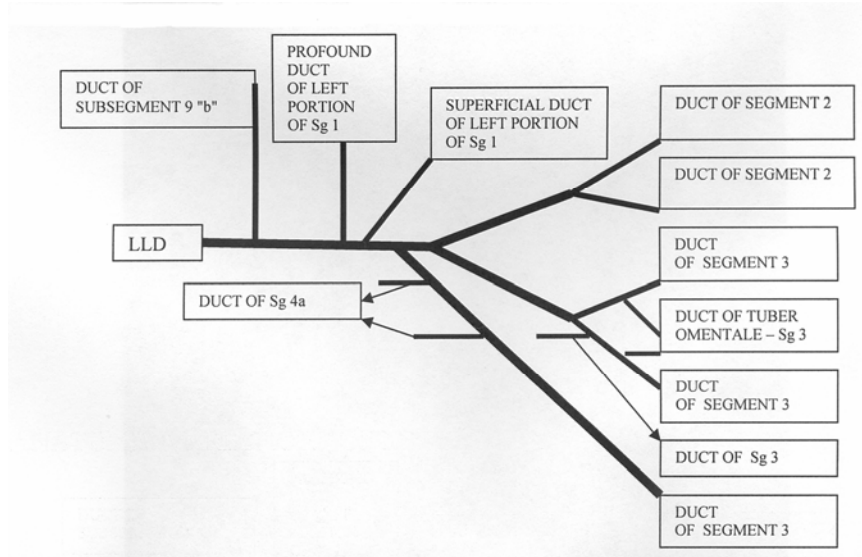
PROFOUND DUCT OF LEFT PORTION OF Sg 1

DUCT OF SUBSEGMENT 9 "b"

SUPERFICIAL DUCT OF LEFT PORTION OF Sg 1

DUCT OF SEGMENT 2

DUCT OF SEGMENT 2

LLD

DUCT OF SEGMENT 3

DUCT OF Sg 4a

DUCT OF TUBER OMENTALE – Sg 3

DUCT OF SEGMENT 3

DUCT OF Sg 3

DUCT OF SEGMENT 3